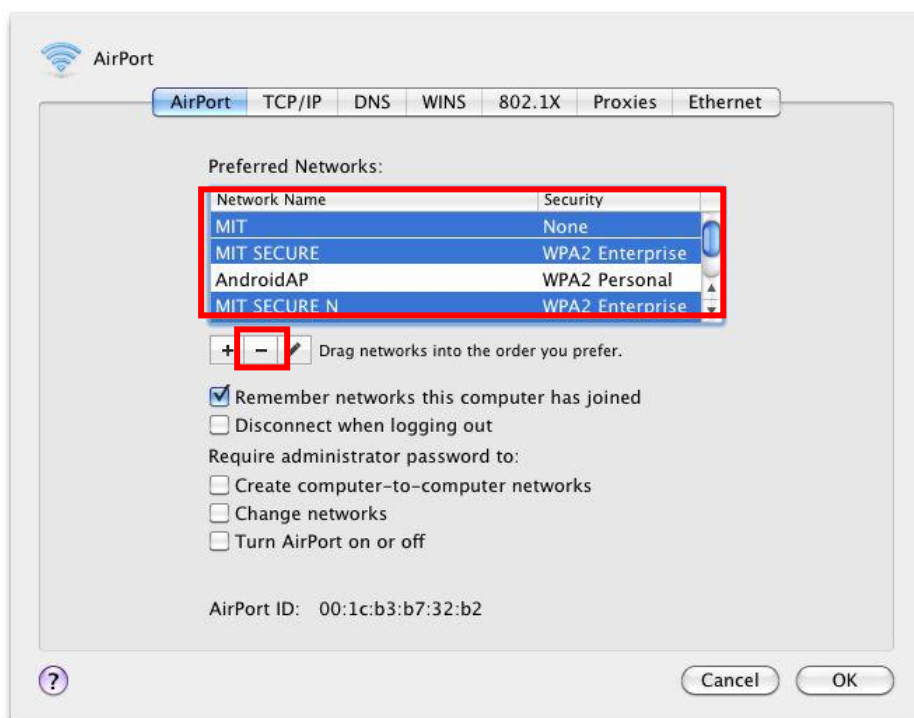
AirPort

AirPort | TCP/IP | DNS | WINS | 802.1X | Proxies | Ethernet

Preferred Networks:

| Network Name | Security |
|---|---|
| MIT | None |
| MIT SECURE | WPA2 Enterprise |
| AndroidAP | WPA2 Personal |
| MIT SECURE N | WPA2 Enterprise |

+ − Drag networks into the order you prefer.

Remember networks this computer has joined
Disconnect when logging out
Require administrator password to:
Create computer-to-computer networks
Change networks
Turn AirPort on or off

AirPort ID: 00:1c:b3:b7:32:b2

?

Cancel OK